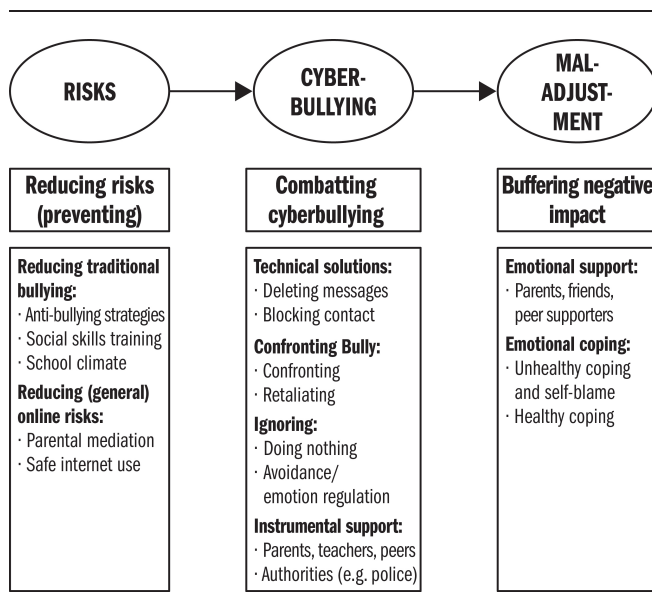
RISKS

CYBER-BULLYING

MAL-ADJUST-MENT

Reducing risks (preventing)

Reducing traditional bullying:
· Anti-bullying strategies
· Social skills training
· School climate

Reducing (general) online risks:
· Parental mediation
· Safe internet use

Combatting cyberbullying

Technical solutions:
· Deleting messages
· Blocking contact

Confronting Bully:
· Confronting
· Retaliating

Ignoring:
· Doing nothing
· Avoidance/ emotion regulation

Instrumental support:
· Parents, teachers, peers
· Authorities (e.g. police)

Buffering negative impact

Emotional support:
· Parents, friends, peer supporters

Emotional coping:
· Unhealthy coping and self-blame
· Healthy coping